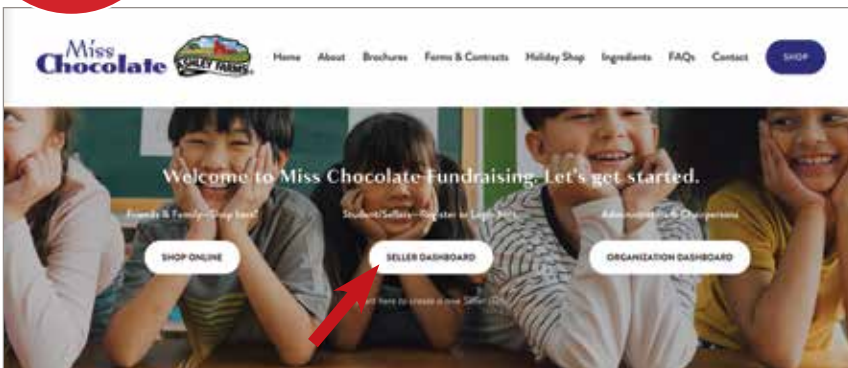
Miss Chocolate

ASHLEY FARMS

Home About Brochures Forms & Contracts Holiday Shop Ingredients FAQs Contact SHOP

Welcome to Miss Chocolate Fundraising. Let's get started.

Friends & Family—Shop here!

Students/Sellers—Register or Login here

Administrators & Chairpersons

SHOP ONLINE

SELLER DASHBOARD

ORGANIZATION DASHBOARD

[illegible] here to create a new Seller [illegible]